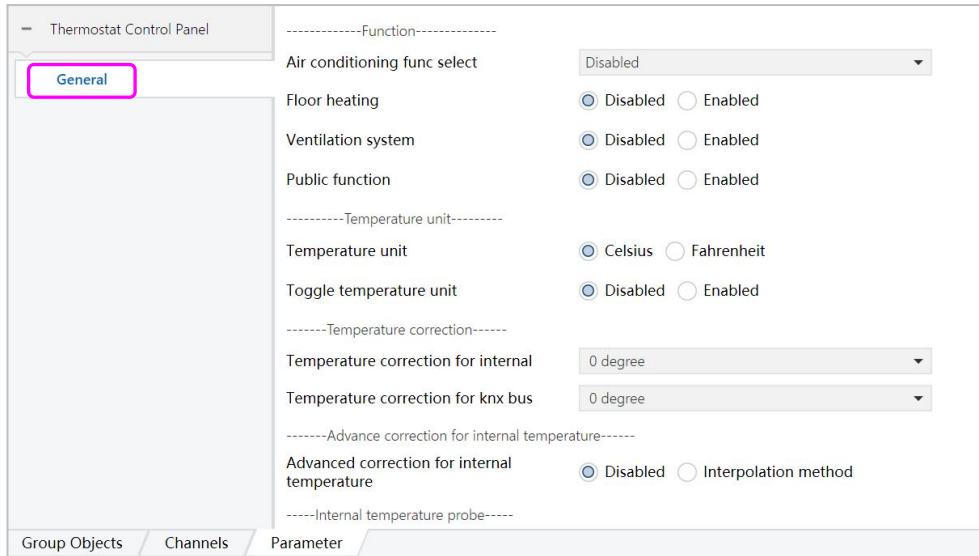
− Thermostat Control Panel

General

-------------Function-------------

Air conditioning func select | Disabled

Floor heating | Disabled | Enabled

Ventilation system | Disabled | Enabled

Public function | Disabled | Enabled

----------Temperature unit---------

Temperature unit | Celsius | Fahrenheit

Toggle temperature unit | Disabled | Enabled

-------Temperature correction------

Temperature correction for internal | 0 degree

Temperature correction for knx bus | 0 degree

-------Advance correction for internal temperature------

Advanced correction for internal temperature | Disabled | Interpolation method

-----Internal temperature probe-----

Group Objects | Channels | Parameter